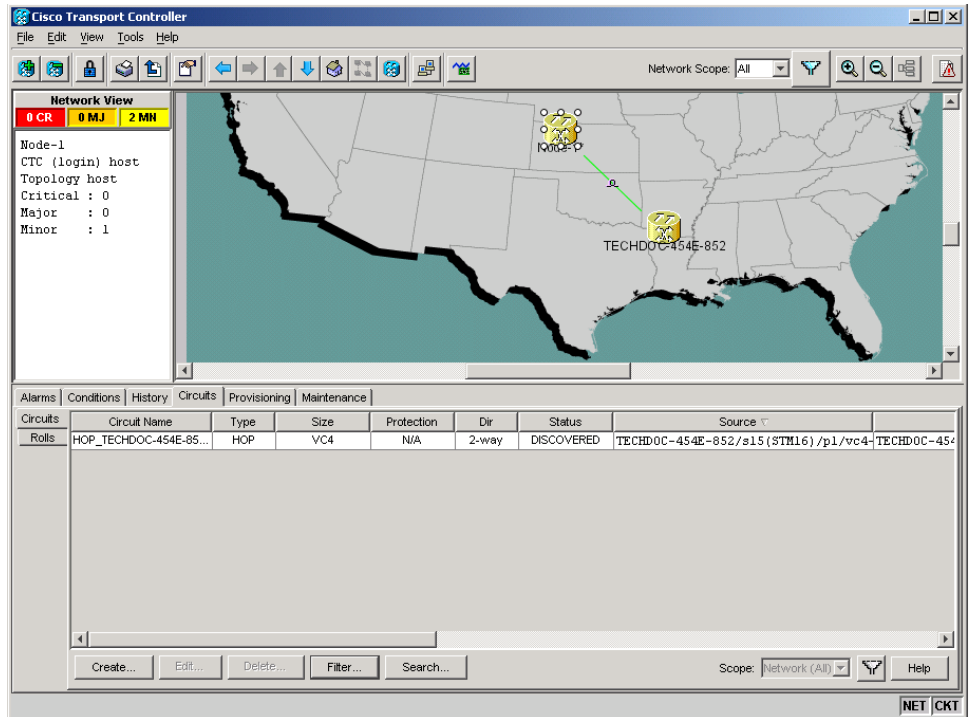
Cisco Transport Controller

File Edit View Tools Help

Network Scope: All

Network View
0 CR 0 MJ 2 MN

Node-1
CTC (login) host
Topology host
Critical : 0
Major : 0
Minor : 1

Node-1

TECHDOC-454E-852

Alarms | Conditions | History | Circuits | Provisioning | Maintenance

Circuits
Rolls

| Circuit Name | Type | Size | Protection | Dir | Status | Source | |
|---|---|---|---|---|---|---|---|
| HOP_TECHDOC-454E-85... | HOP | VC4 | N/A | 2-way | DISCOVERED | TECHDOC-454E-852/s15(STM16)/p1/vc4- | TECHDOC-454 |

Create... Edit... Delete... Filter... Search...

Scope: Network (All) Help

NET CKT